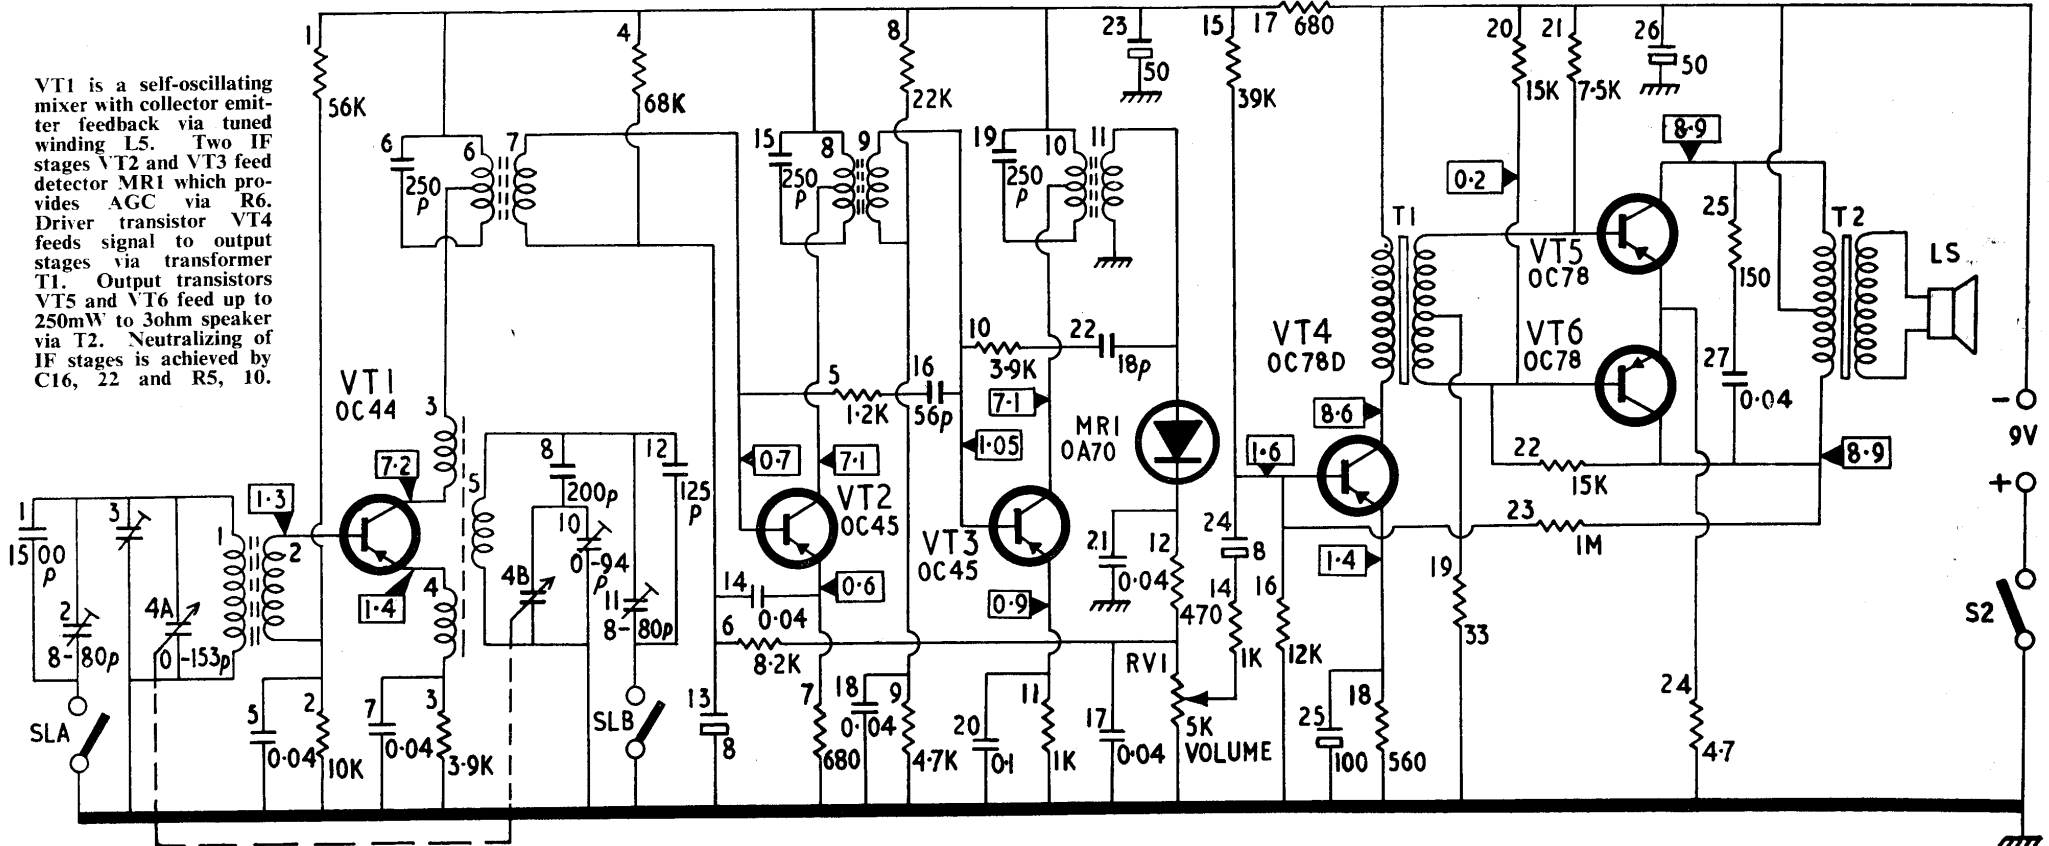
VT1 is a self-oscillating mixer with collector emitter feedback via tuned winding L5. Two IF stages VT2 and VT3 feed detector MR1 which provides AGC via R6. Driver transistor VT4 feeds signal to output stages via transformer T1. Output transistors VT5 and VT6 feed up to 250mW to 3ohm speaker via T2. Neutralizing of IF stages is achieved by C16, 22 and R5, 10.

1
56K
4
68K
8
22K
23
50
15
17 680
39K
20
15K
21
7·5K
26
50
6
250 p
6
7
15
250 p
8
9
19
250 p
10
11
8·9
0·2
T1
25
150
T2
LS
VT5
OC78
VT6
OC78
VT4
OC78D
10
3·9K
22
18p
5
1·2K
16
56p
7·1
1·05
MR1
OA70
27
0·04
VT1
OC44
3
7·2
1·3
0·7
7·1
8·6
1·6
22
15K
8·9
− 9V +
1
1500 p
3
2
8-80p
4A
0-153p
1
2
1·4
4
5
4B
8
200p
10
0-94 p
12
125 P
11
8-80p
VT2
OC45
VT3
OC45
21
0·04
12
24
8
23
1M
1·4
19
14
0·04
0·6
0·9
470
14
1K
16
12K
33
6
8·2K
RV1
SLA
5
0·04
2
10K
7
0·04
3
3·9K
SLB
13
8
7
680
18
0·04
9
4·7K
20
0·1
11
1K
17
0·04
5K VOLUME
25
100
18
560
24
4·7
S2